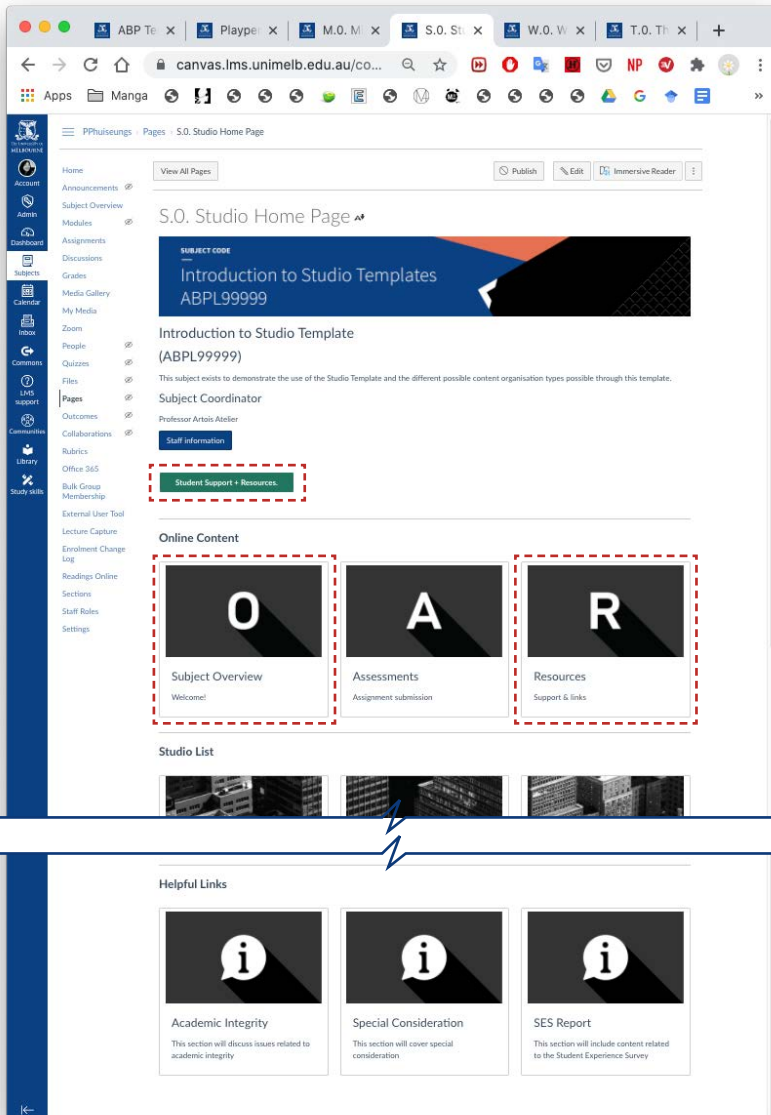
ABP Te ×
Plaype ×
M.0. M ×
S.0. St ×
W.0. W ×
T.0. Th ×
+

canvas.lms.unimelb.edu.au/co...

Apps
Manga

THE UNIVERSITY OF MELBOURNE
Account
Admin
Dashboard
Subjects
Calendar
Inbox
Commons
LMS support
Communities
Library
Study skills

PPhuiseungs › Pages › S.0. Studio Home Page

Home
Announcements
Subject Overview
Modules
Assignments
Discussions
Grades
Media Gallery
My Media
Zoom
People
Quizzes
Files
Pages
Outcomes
Collaborations
Rubrics
Office 365
Bulk Group Membership
External User Tool
Lecture Capture
Enrolment Change Log
Readings Online
Sections
Staff Roles
Settings

View All Pages
Publish
Edit
Immersive Reader

S.0. Studio Home Page

SUBJECT CODE
Introduction to Studio Templates
ABPL99999

Introduction to Studio Template (ABPL99999)

This subject exists to demonstrate the use of the Studio Template and the different possible content organisation types possible through this template.

Subject Coordinator

Professor Artois Atelier

Staff information

Student Support + Resources.

Online Content

O
Subject Overview
Welcome!

A
Assessments
Assignment submission

R
Resources
Support & links

Studio List

Helpful Links

i
Academic Integrity
This section will discuss issues related to academic integrity

i
Special Consideration
This section will cover special consideration

i
SES Report
This section will include content related to the Student Experience Survey